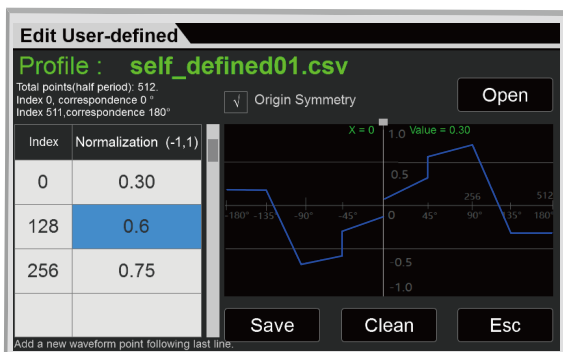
Edit User-defined

Profile : self_defined01.csv

Total points(half period): 512.
Index 0, correspondence 0 °
Index 511,correspondence 180°

√ Origin Symmetry

Open

| Index | Normalization (-1,1) |
|---|---|
| 0 | 0.30 |
| 128 | 0.6 |
| 256 | 0.75 |
| | |

X = 0 Value = 0.30

1.0
0.5
256
512
-180° -135 -90° -45° 0 45° 90° 135° 180°
-0.5
-1.0

Save Clean Esc

Add a new waveform point following last line.